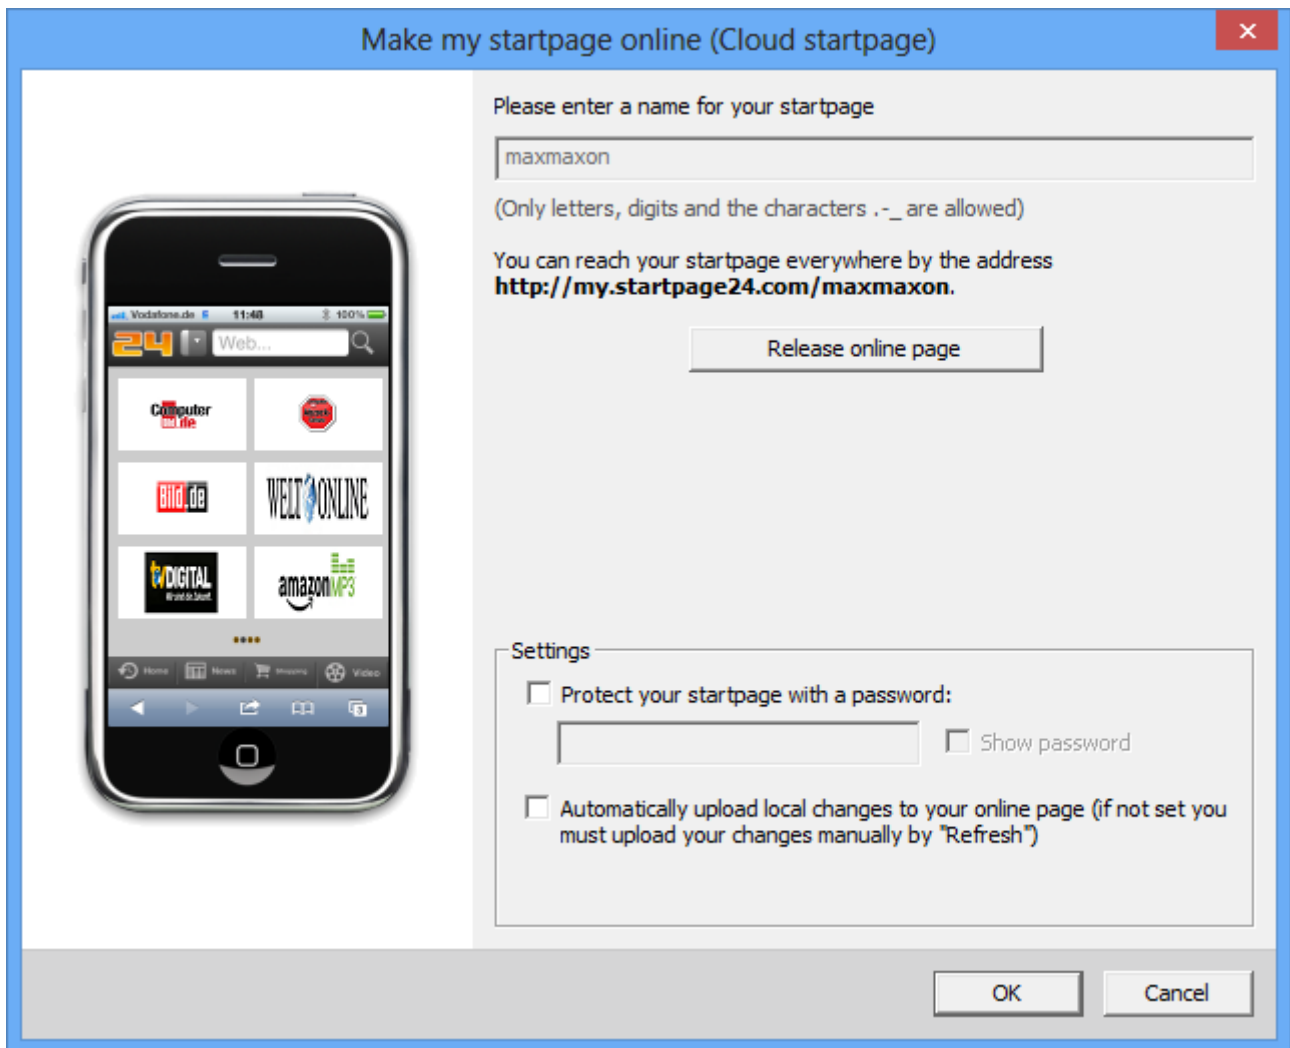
Make my startpage online (Cloud startpage)

×

Vodafone.de 11:48 100%

24 Web...

Computer Bild.de

WELT ONLINE

tv DIGITAL

amazon MP3

Home News Shopping Video

Please enter a name for your startpage

maxmaxon

(Only letters, digits and the characters .-_ are allowed)

You can reach your startpage everywhere by the address **http://my.startpage24.com/maxmaxon**.

Release online page

Settings

Protect your startpage with a password:

Show password

Automatically upload local changes to your online page (if not set you must upload your changes manually by "Refresh")

OK

Cancel